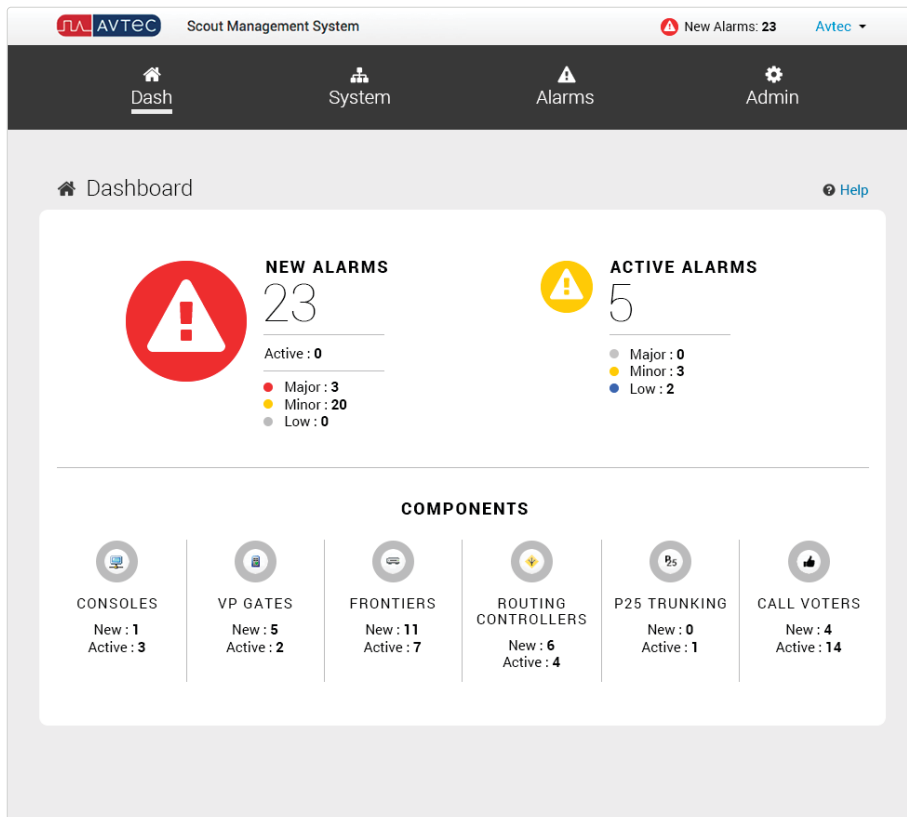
AVTEC Scout Management System

New Alarms: 23 Avtec

Dash System Alarms Admin

Dashboard

Help

NEW ALARMS
23

Active : 0

Major : 3
Minor : 20
Low : 0

ACTIVE ALARMS
5

Major : 0
Minor : 3
Low : 2

COMPONENTS

CONSOLES
New : 1
Active : 3

VP GATES
New : 5
Active : 2

FRONTIERS
New : 11
Active : 7

ROUTING CONTROLLERS
New : 6
Active : 4

P25 TRUNKING
New : 0
Active : 1

CALL VOTERS
New : 4
Active : 14